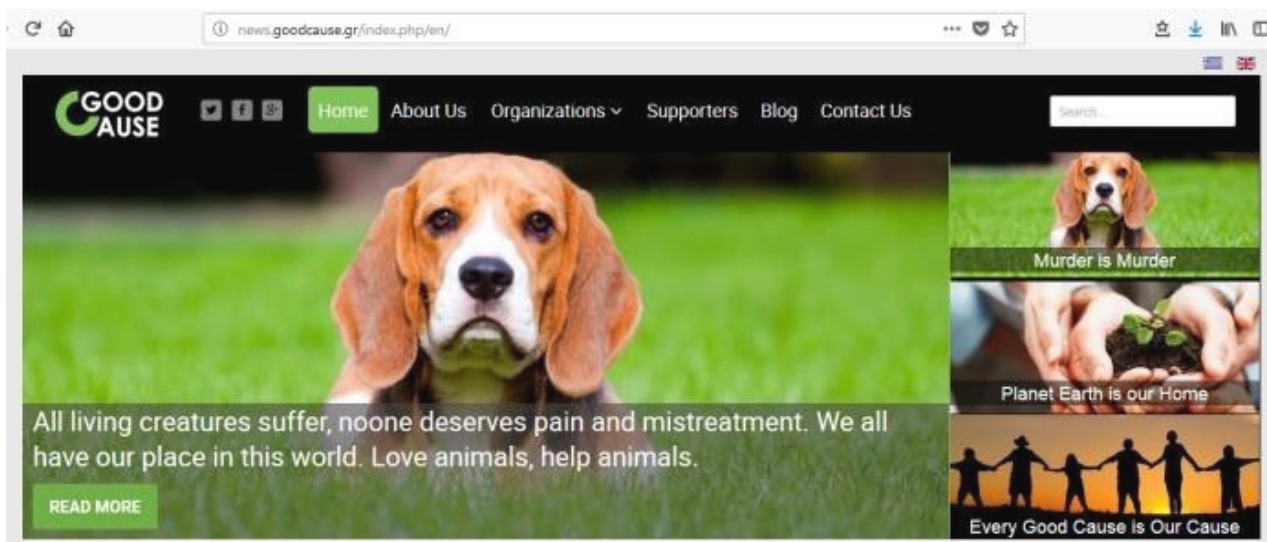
news.goodcause.gr/index.php/en/

GOOD CAUSE

Home About Us Organizations Supporters Blog Contact Us

Search...

All living creatures suffer, noone deserves pain and mistreatment. We all have our place in this world. Love animals, help animals.

READ MORE

Murder is Murder

Planet Earth is our Home

Every Good Cause is Our Cause